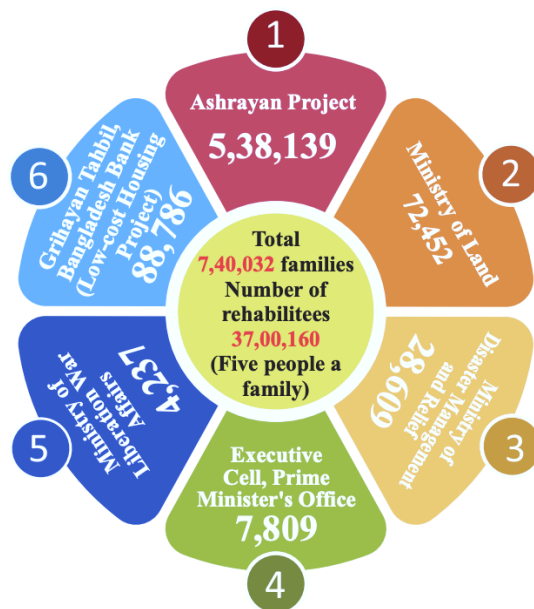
1

Ashrayan Project
5,38,139

2

Ministry of Land
72,452

3

Disaster Ministry of Management and Relief
28,609

4

Executive Cell, Prime Minister's Office
7,809

5

Ministry of Liberation War Affairs
4,237

6

Grihayan Tahbil, Bangladesh Bank Project (Low-cost Housing Project)
88,786

Total
7,40,032 families
Number of rehabilitees
37,00,160
(Five people a family)